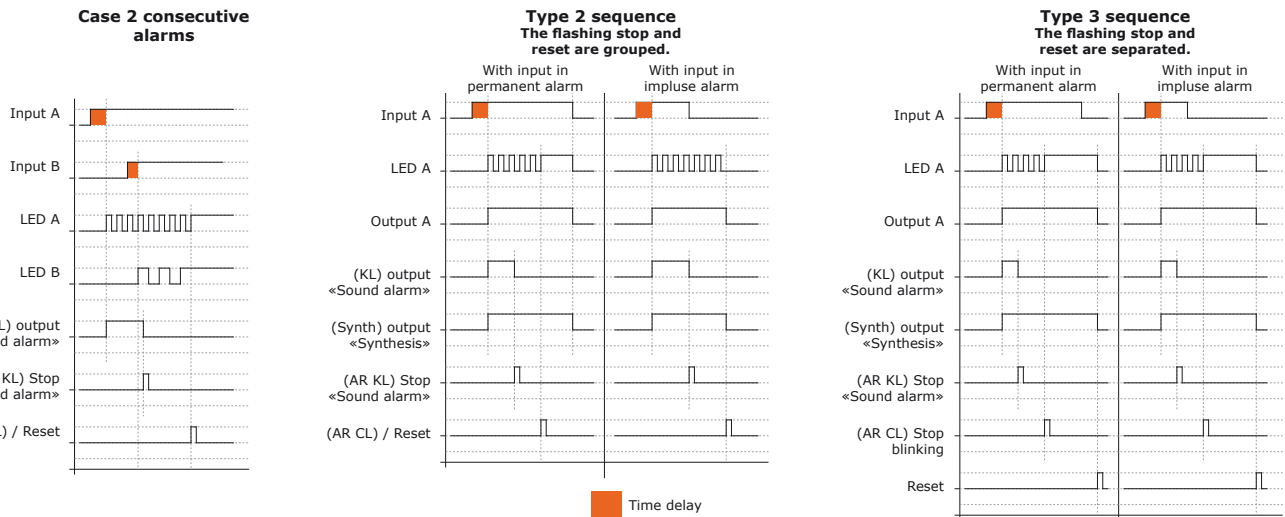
Case 2 consecutive alarms

Input A
Input B
LED A
LED B
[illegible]L) output
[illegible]d alarm»
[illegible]KL) Stop
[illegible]d alarm»
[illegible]) / Reset

Type 2 sequence
The flashing stop and reset are grouped.

With input in permanent alarm
With input in impluse alarm

Input A
LED A
Output A
(KL) output
«Sound alarm»
(Synth) output
«Synthesis»
(AR KL) Stop
«Sound alarm»
(AR CL) / Reset

Time delay

Type 3 sequence
The flashing stop and reset are separated.

With input in permanent alarm
With input in impluse alarm

Input A
LED A
Output A
(KL) output
«Sound alarm»
(Synth) output
«Synthesis»
(AR KL) Stop
«Sound alarm»
(AR CL) Stop
blinking
Reset